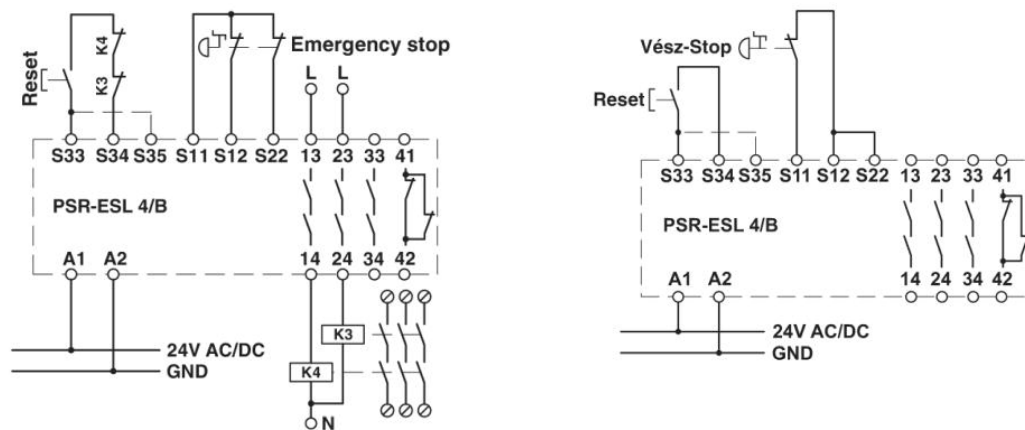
Reset
K4
K3
Emergency stop
L L
S33 S34 S35 S11 S12 S22 13 23 33 41
PSR-ESL 4/B
A1 A2
14 24 34 42
K3
K4
24V AC/DC
GND
N

Vész-Stop
Reset
S33 S34 S35 S11 S12 S22 13 23 33 41
PSR-ESL 4/B
A1 A2
14 24 34 42
24V AC/DC
GND